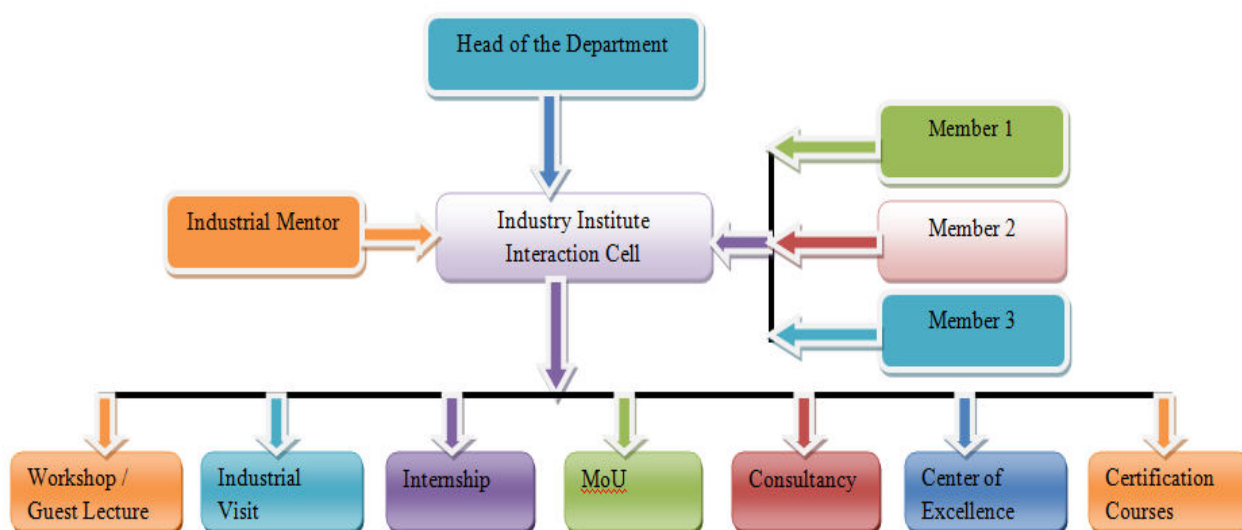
Head of the Department

Member 1

Industrial Mentor

Industry Institute Interaction Cell

Member 2

Member 3

Workshop / Guest Lecture

Industrial Visit

Internship

MoU

Consultancy

Center of Excellence

Certification Courses